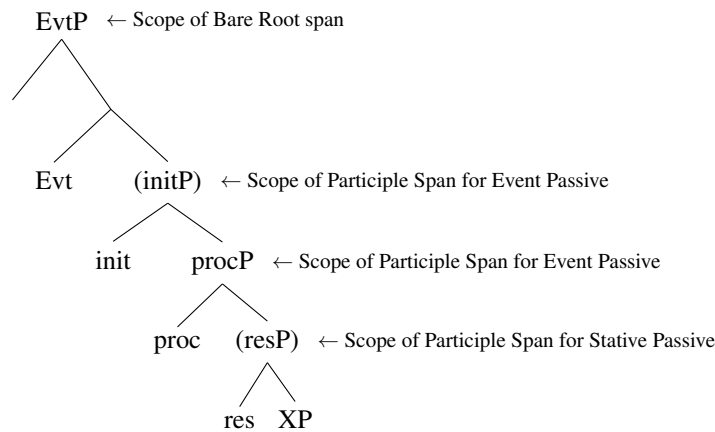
EvtP ← Scope of Bare Root span

Evt (initP) ← Scope of Participle Span for Event Passive

init procP ← Scope of Participle Span for Event Passive

proc (resP) ← Scope of Participle Span for Stative Passive

res XP